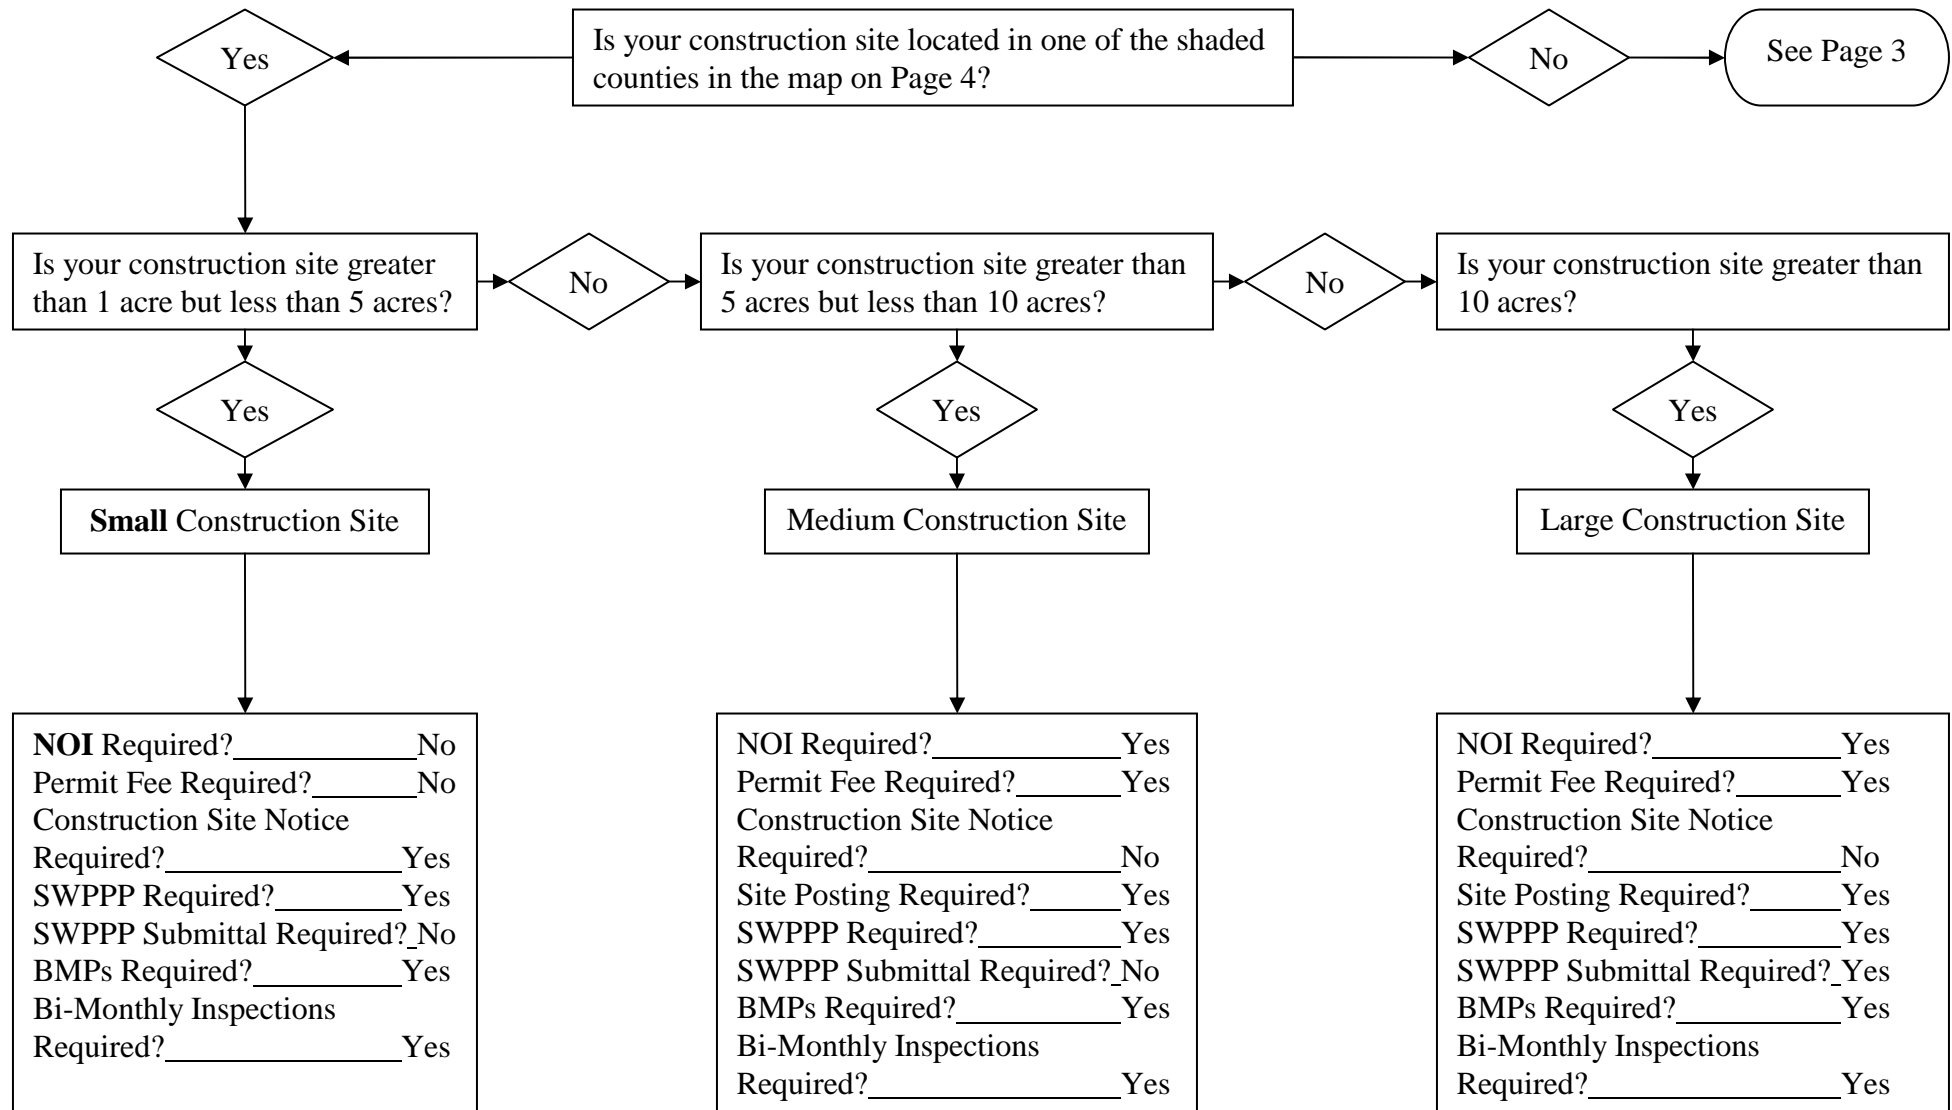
Is your construction site located in one of the shaded counties in the map on Page 4?

Yes

No

See Page 3

Is your construction site greater than 1 acre but less than 5 acres?

No

Is your construction site greater than 5 acres but less than 10 acres?

No

Is your construction site greater than 10 acres?

Yes

Yes

Yes

**Small** Construction Site

Medium Construction Site

Large Construction Site

**NOI** Required?\_\_\_\_\_\_\_\_\_\_\_\_No
Permit Fee Required?\_\_\_\_\_\_\_No
Construction Site Notice Required?\_\_\_\_\_\_\_\_\_\_\_\_\_\_\_Yes
SWPPP Required?\_\_\_\_\_\_\_\_\_Yes
SWPPP Submittal Required?\_No
BMPs Required?\_\_\_\_\_\_\_\_\_\_Yes
Bi-Monthly Inspections Required?\_\_\_\_\_\_\_\_\_\_\_\_\_\_\_Yes

NOI Required?\_\_\_\_\_\_\_\_\_\_\_\_Yes
Permit Fee Required?\_\_\_\_\_\_\_Yes
Construction Site Notice Required?\_\_\_\_\_\_\_\_\_\_\_\_\_\_\_No
Site Posting Required?\_\_\_\_\_\_Yes
SWPPP Required?\_\_\_\_\_\_\_\_\_Yes
SWPPP Submittal Required?\_No
BMPs Required?\_\_\_\_\_\_\_\_\_\_Yes
Bi-Monthly Inspections Required?\_\_\_\_\_\_\_\_\_\_\_\_\_\_\_Yes

NOI Required?\_\_\_\_\_\_\_\_\_\_\_\_Yes
Permit Fee Required?\_\_\_\_\_\_\_Yes
Construction Site Notice Required?\_\_\_\_\_\_\_\_\_\_\_\_\_\_\_No
Site Posting Required?\_\_\_\_\_\_Yes
SWPPP Required?\_\_\_\_\_\_\_\_\_Yes
SWPPP Submittal Required?\_Yes
BMPs Required?\_\_\_\_\_\_\_\_\_\_Yes
Bi-Monthly Inspections Required?\_\_\_\_\_\_\_\_\_\_\_\_\_\_\_Yes